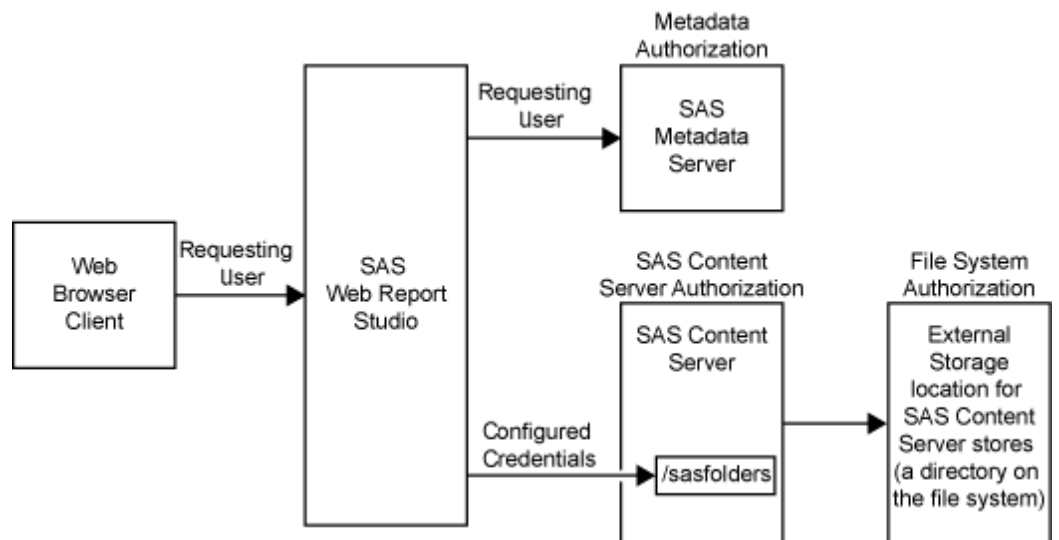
Metadata Authorization

SAS Metadata Server

Requesting User

Web Browser Client

Requesting User

SAS Web Report Studio

SAS Content Server Authorization

SAS Content Server

/sasfolders

Configured Credentials

File System Authorization

External Storage location for SAS Content Server stores (a directory on the file system)